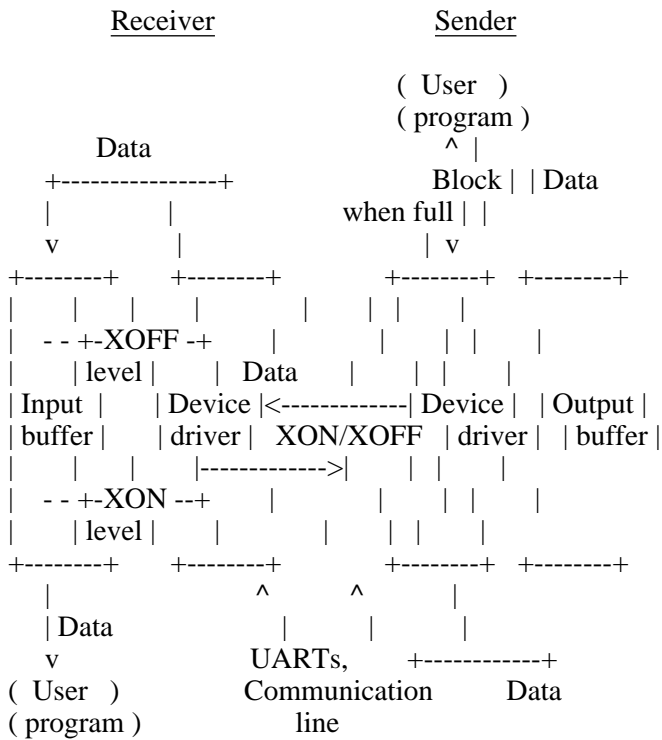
Receiver Sender

( User )
( program )
Data ^ |
+---------------+ Block | | Data
| | when full | |
v | | v
+--------+ +--------+ +--------+ +--------+
| | | | | | | |
| - - +-XOFF -+ | | | | |
| | level | | Data | | | |
| Input | | Device |<-------------| Device | | Output |
| buffer | | driver | XON/XOFF | driver | | buffer |
| | | |------------>| | | |
| - - +-XON --+ | | | | |
| | level | | | | | |
+--------+ +--------+ +--------+ +--------+
| ^ ^ |
| Data | | |
v UARTs, +------------+
( User ) Communication Data
( program ) line